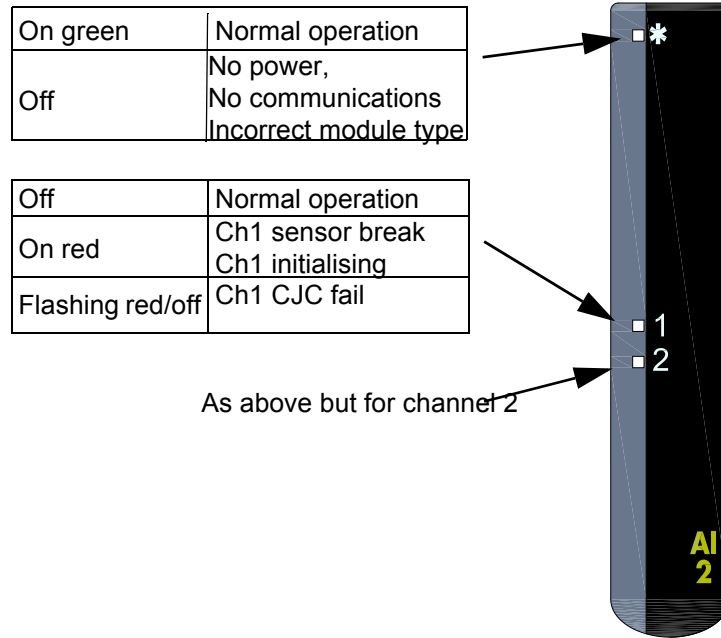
| On green | Normal operation |
|---|---|
| Off | No power,<br>No communications<br>Incorrect module type |

| Off | Normal operation |
|---|---|
| On red | Ch1 sensor break<br>Ch1 initialising |
| Flashing red/off | Ch1 CJC fail |

*

1

2

As above but for channel 2

AI
2